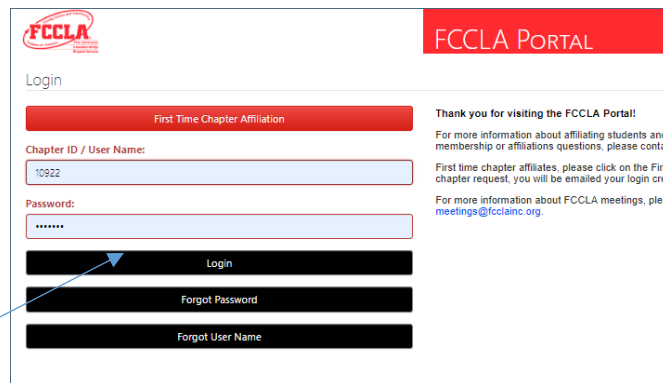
FCCLA
The Ultimate Leadership Experience

FCCLA Portal

Login

First Time Chapter Affiliation

Chapter ID / User Name:

10922

Password:

•••••••

Login

Forgot Password

Forgot User Name

Thank you for visiting the FCCLA Portal!

For more information about affiliating students and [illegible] membership or affiliations questions, please conta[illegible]

First time chapter affiliates, please click on the Fir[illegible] chapter request, you will be emailed your login cre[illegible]

For more information about FCCLA meetings, ple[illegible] meetings@fcclainc.org.